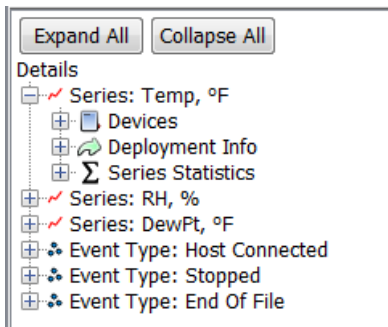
Expand All Collapse All

Details

Series: Temp, °F

Devices

Deployment Info

Σ Series Statistics

Series: RH, %

Series: DewPt, °F

Event Type: Host Connected

Event Type: Stopped

Event Type: End Of File